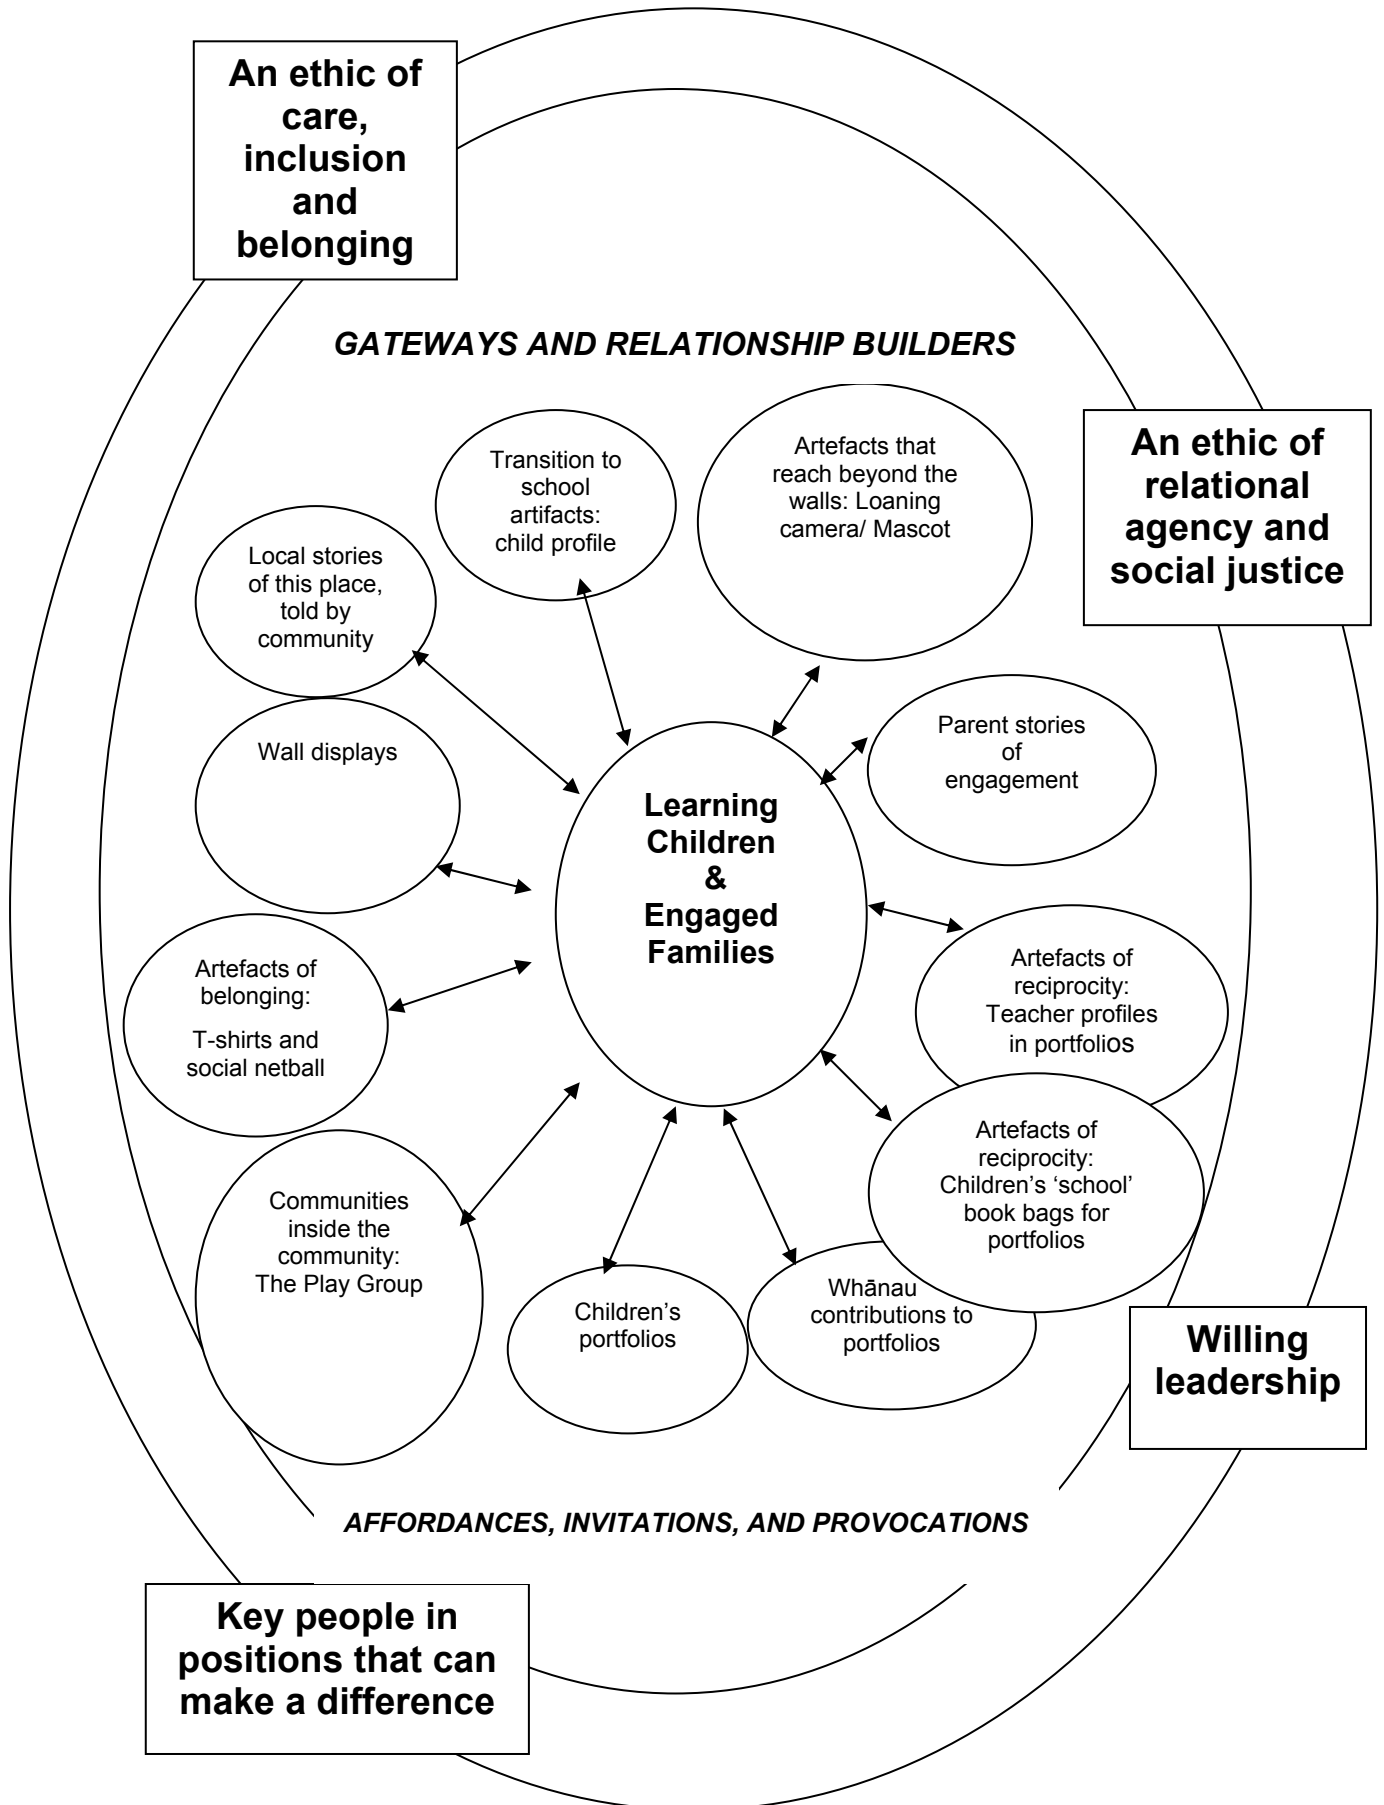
An ethic of care, inclusion and belonging

An ethic of relational agency and social justice

GATEWAYS AND RELATIONSHIP BUILDERS

Transition to school artifacts: child profile

Artefacts that reach beyond the walls: Loaning camera/ Mascot

Local stories of this place, told by community

Parent stories of engagement

Wall displays

Learning Children & Engaged Families

Artefacts of belonging: T-shirts and social netball

Artefacts of reciprocity: Teacher profiles in portfolios

Artefacts of reciprocity: Children's 'school' book bags for portfolios

Communities inside the community: The Play Group

Children's portfolios

Whānau contributions to portfolios

Willing leadership

AFFORDANCES, INVITATIONS, AND PROVOCATIONS

Key people in positions that can make a difference